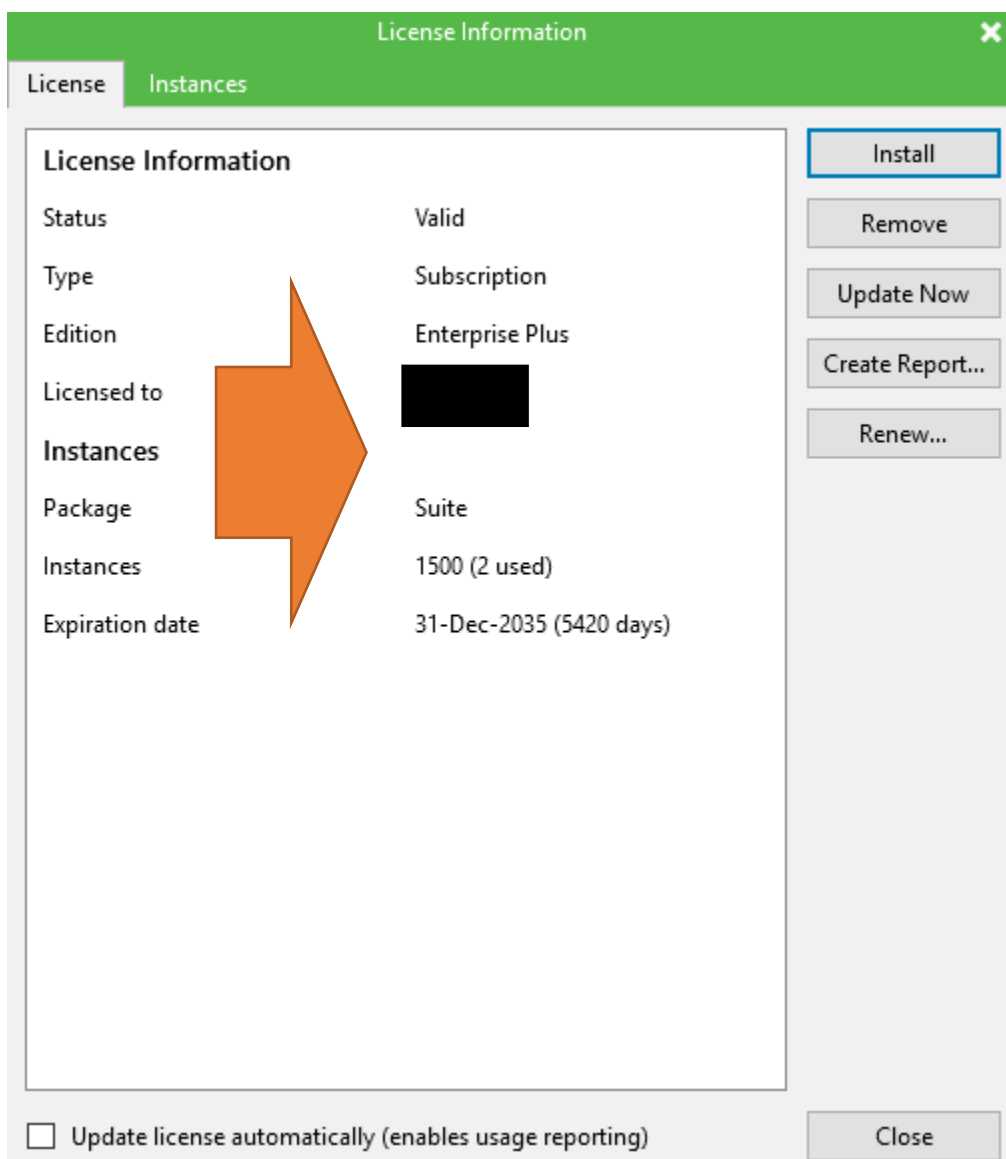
License Information

License Instances

License Information

| | |
|---|---|
| Status | Valid |
| Type | Subscription |
| Edition | Enterprise Plus |
| Licensed to | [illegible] |

Instances

| | |
|---|---|
| Package | Suite |
| Instances | 1500 (2 used) |
| Expiration date | 31-Dec-2035 (5420 days) |

Install
Remove
Update Now
Create Report...
Renew...

Update license automatically (enables usage reporting)

Close